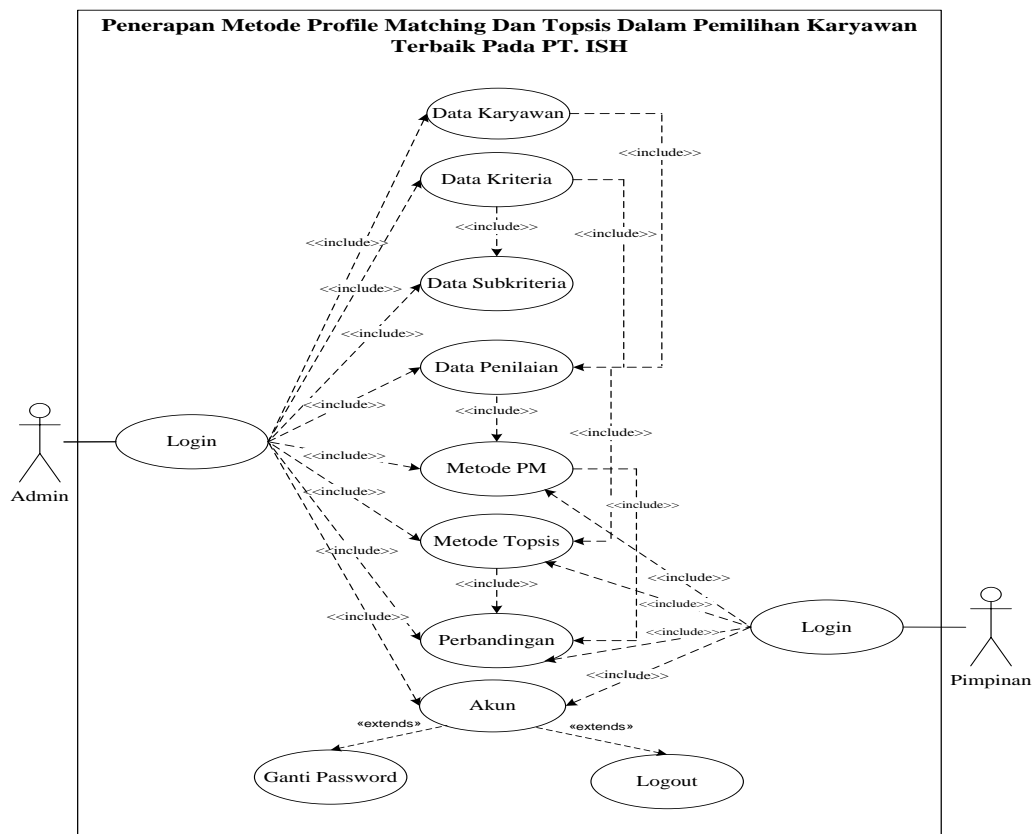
Penerapan Metode Profile Matching Dan Topsis Dalam Pemilihan Karyawan Terbaik Pada PT. ISH

Data Karyawan

<<include>>

Data Kriteria

<<include>>

<<include>>

<<include>>

Data Subkriteria

<<include>>

<<include>>

Data Penilaian

<<include>>

<<include>>

Admin

Login

<<include>>

<<include>>

Metode PM

<<include>>

<<include>>

<<include>>

Metode Topsis

<<include>>

<<include>>

<<include>>

<<include>>

<<include>>

Perbandingan

<<include>>

Login

Pimpinan

<<include>>

Akun

«extends»

«extends»

Ganti Password

Logout